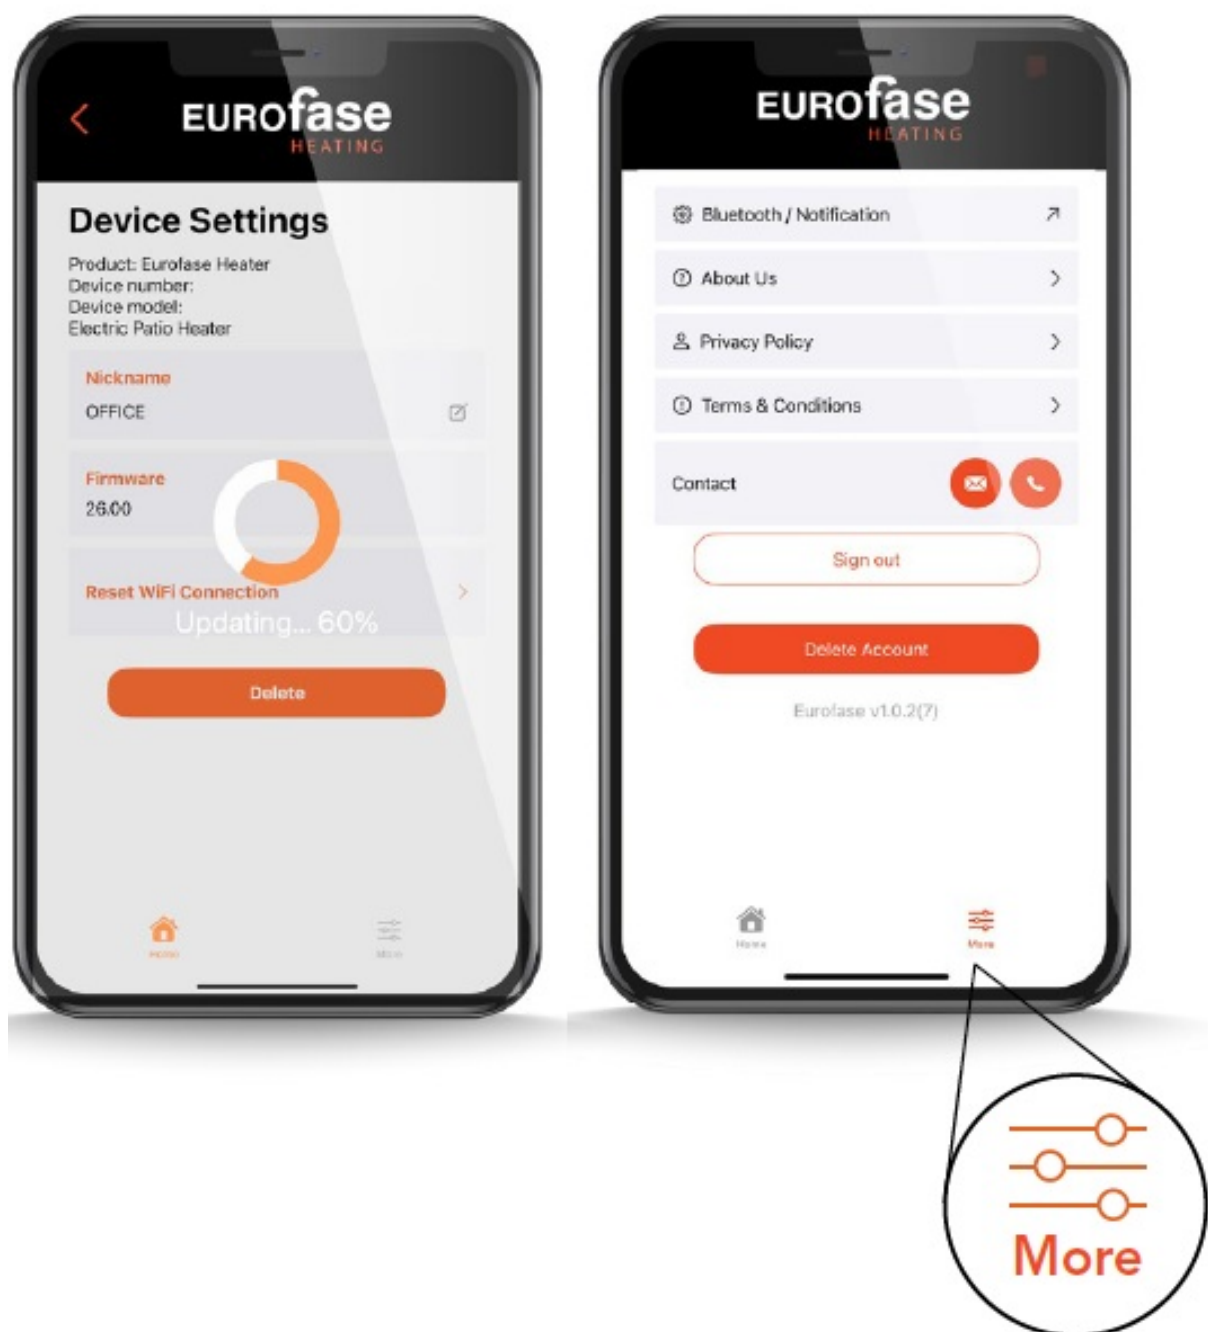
EUROfase HEATING

Device Settings

Product: Eurofase Heater
Device number:
Device model:
Electric Patio Heater

Nickname
OFFICE

Firmware
26.00

Reset WiFi Connection

Updating... 60%

Delete

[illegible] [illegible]

EUROfase HEATING

Bluetooth / Notification

About Us

Privacy Policy

Terms & Conditions

Contact

Sign out

Delete Account

Eurofase v1.0.2(7)

Home More

More